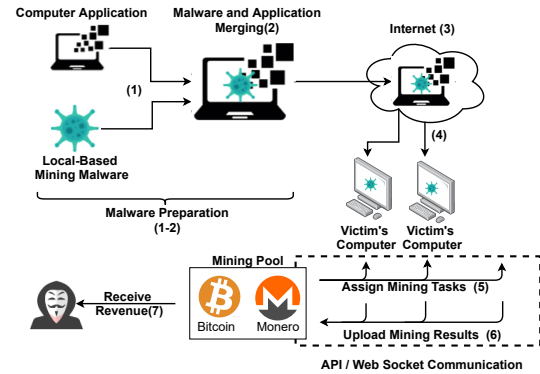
Computer Application

Malware and Application Merging(2)

Internet (3)

(1)

(4)

Local-Based Mining Malware

Malware Preparation (1-2)

Victim's Computer

Victim's Computer

Mining Pool

Receive Revenue(7)

Bitcoin

Monero

Assign Mining Tasks (5)

Upload Mining Results (6)

API / Web Socket Communication